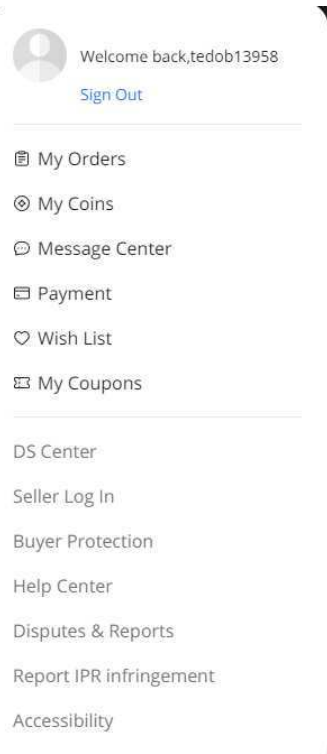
Welcome back,tedob13958
Sign Out

My Orders
My Coins
Message Center
Payment
Wish List
My Coupons

DS Center
Seller Log In
Buyer Protection
Help Center
Disputes & Reports
Report IPR infringement
Accessibility